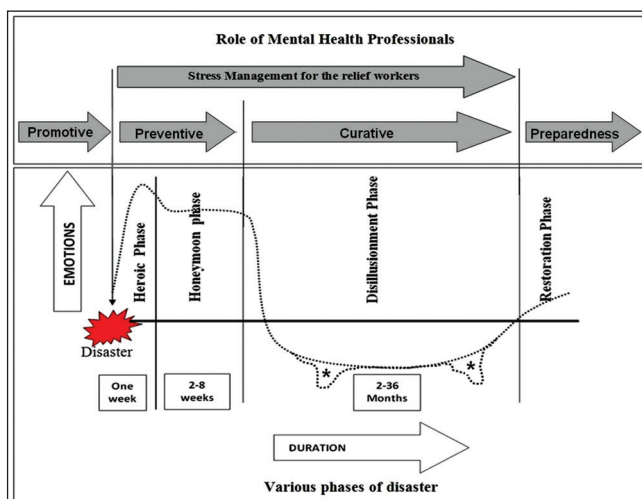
Role of Mental Health Professionals

Stress Management for the relief workers

Promotive

Preventive

Curative

Preparedness

EMOTIONS

Heroic Phase

Honeymoon phase

Disillusionment Phase

Restoration Phase

Disaster

*

*

One week

2-8 weeks

2-36 Months

DURATION

Various phases of disaster